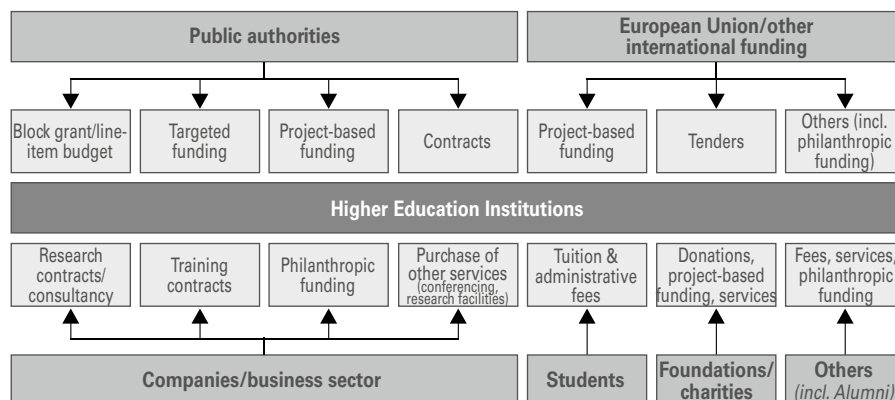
Public authorities

European Union/other international funding

Block grant/line-item budget

Targeted funding

Project-based funding

Contracts

Project-based funding

Tenders

Others (incl. philanthropic funding)

Higher Education Institutions

Research contracts/ consultancy

Training contracts

Philanthropic funding

Purchase of other services (conferencing, research facilities)

Tuition & administrative fees

Donations, project-based funding, services

Fees, services, philanthropic funding

Companies/business sector

Students

Foundations/ charities

Others (incl. Alumni)